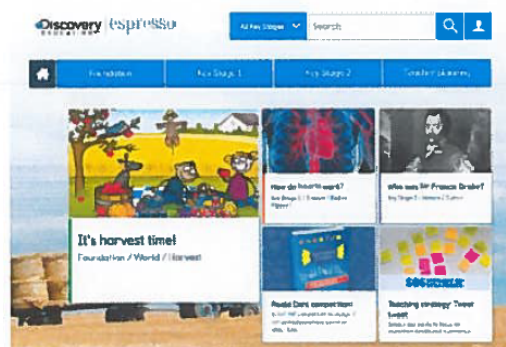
Discovery EDUCATION | espresso

All Key Stages
Search

Foundation
Key Stage 1
Key Stage 2
Teacher Planning

It's harvest time!
Foundation / World / Harvest

How do hearts work?
Key Stage 2 / Science / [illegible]

Who was Sir Francis Drake?
Key Stage 1 / History / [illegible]

Roald Dahl competition!
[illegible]

Teaching strategy: Tweet board
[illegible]